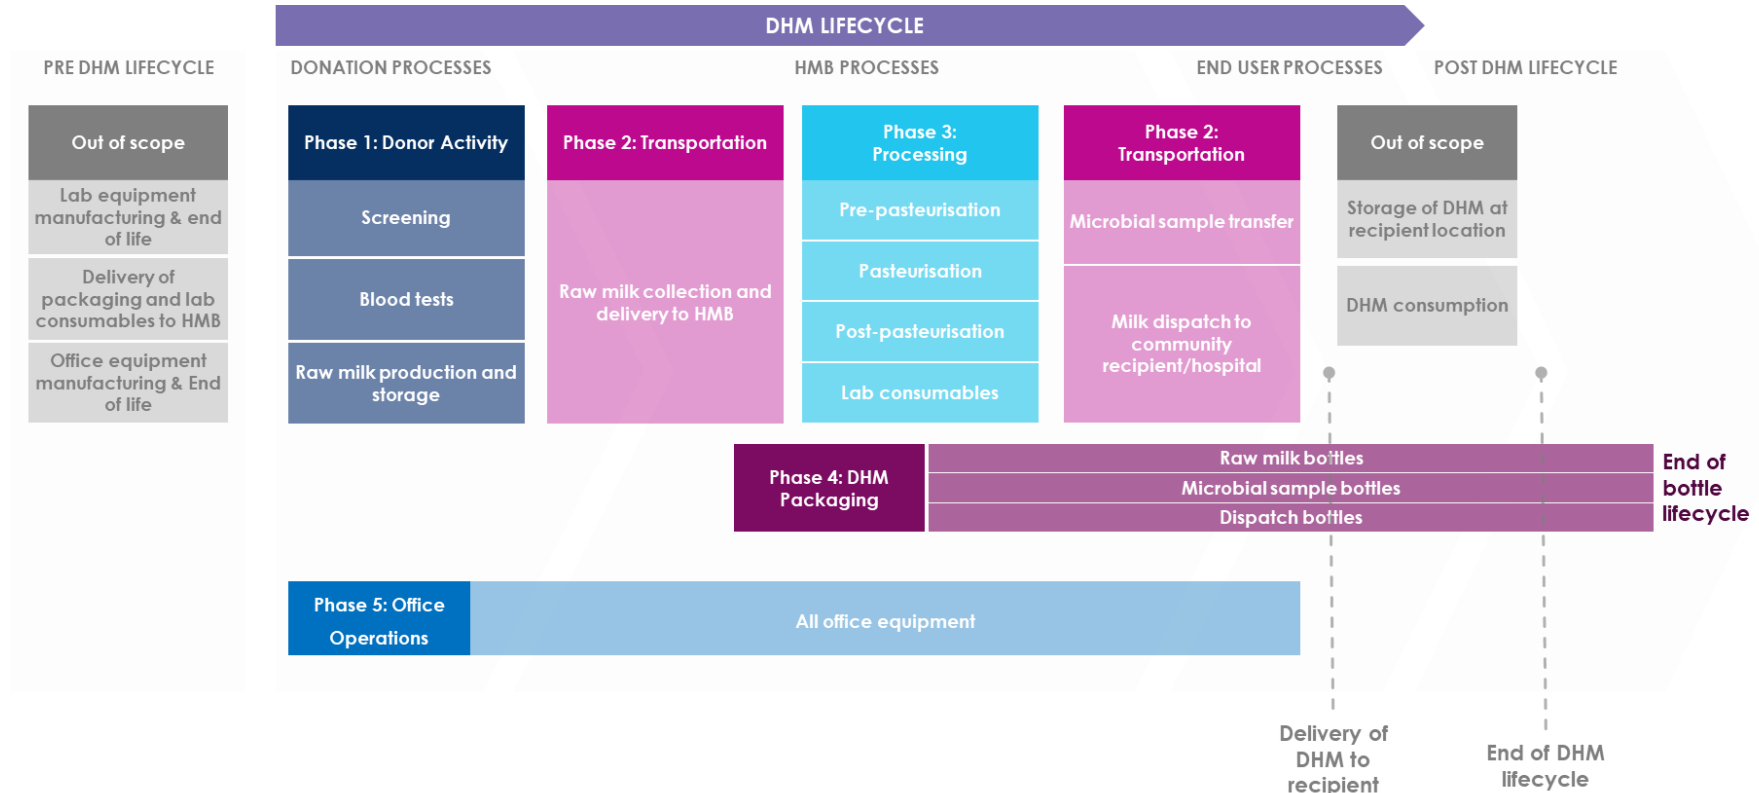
DHM LIFECYCLE

PRE DHM LIFECYCLE

DONATION PROCESSES

HMB PROCESSES

END USER PROCESSES

POST DHM LIFECYCLE

Out of scope

Lab equipment manufacturing & end of life

Delivery of packaging and lab consumables to HMB

Office equipment manufacturing & End of life

Phase 1: Donor Activity

Screening

Blood tests

Raw milk production and storage

Phase 2: Transportation

Raw milk collection and delivery to HMB

Phase 3: Processing

Pre-pasteurisation

Pasteurisation

Post-pasteurisation

Lab consumables

Phase 2: Transportation

Microbial sample transfer

Milk dispatch to community recipient/hospital

Out of scope

Storage of DHM at recipient location

DHM consumption

Phase 4: DHM Packaging

Raw milk bottles

Microbial sample bottles

Dispatch bottles

End of bottle lifecycle

Phase 5: Office Operations

All office equipment

Delivery of DHM to recipient

End of DHM lifecycle